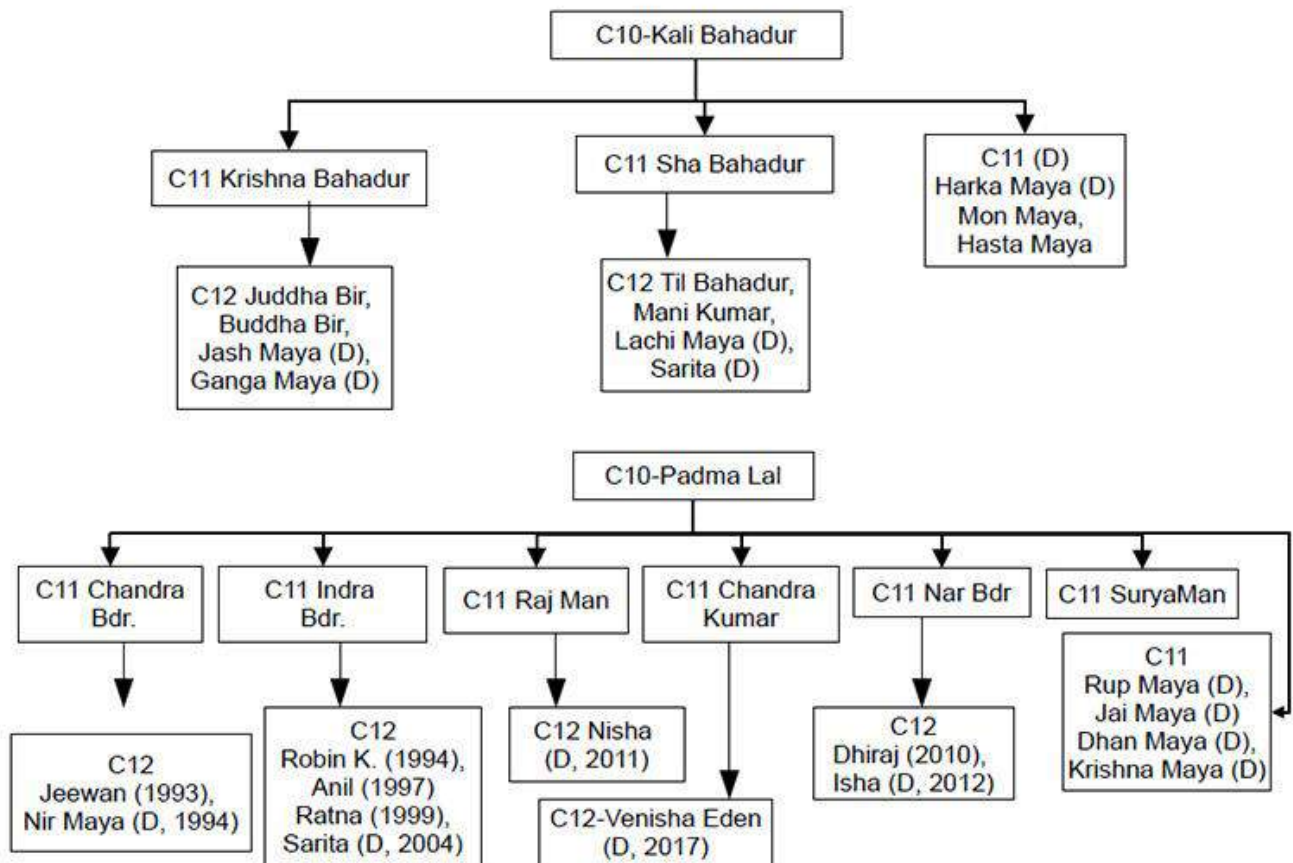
C10-Kali Bahadur

C11 Krishna Bahadur

C11 Sha Bahadur

C11 (D) Harka Maya (D) Mon Maya, Hasta Maya

C12 Juddha Bir, Buddha Bir, Jash Maya (D), Ganga Maya (D)

C12 Til Bahadur, Mani Kumar, Lachi Maya (D), Sarita (D)

C10-Padma Lal

C11 Chandra Bdr.

C11 Indra Bdr.

C11 Raj Man

C11 Chandra Kumar

C11 Nar Bdr

C11 SuryaMan

C11 Rup Maya (D), Jai Maya (D) Dhan Maya (D), Krishna Maya (D)

C12 Jeewan (1993), Nir Maya (D, 1994)

C12 Robin K. (1994), Anil (1997) Ratna (1999), Sarita (D, 2004)

C12 Nisha (D, 2011)

C12-Venisha Eden (D, 2017)

C12 Dhiraj (2010), Isha (D, 2012)